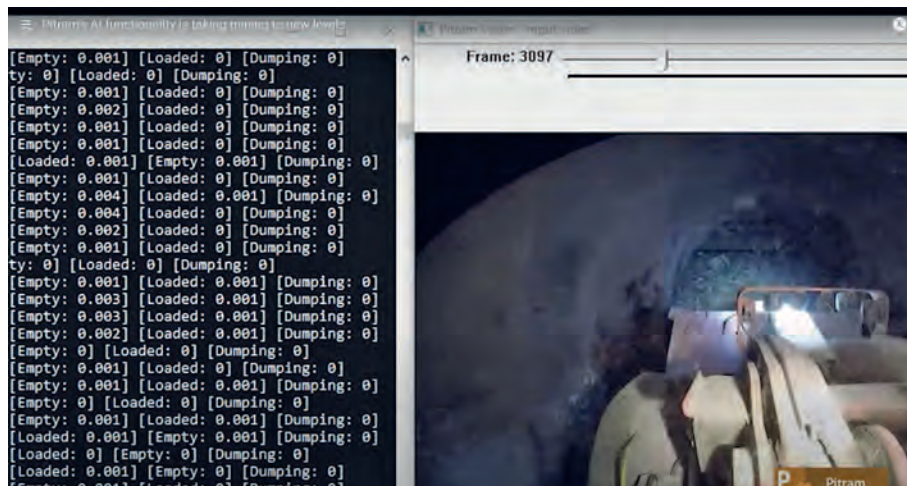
Pitram's AI functionality is taking mining to new levels

[Empty: 0.001] [Loaded: 0] [Dumping: 0]
ty: 0] [Loaded: 0] [Dumping: 0]
[Empty: 0.001] [Loaded: 0] [Dumping: 0]
[Empty: 0.002] [Loaded: 0] [Dumping: 0]
[Empty: 0.001] [Loaded: 0] [Dumping: 0]
[Empty: 0.001] [Loaded: 0] [Dumping: 0]
[Loaded: 0.001] [Empty: 0.001] [Dumping: 0]
[Empty: 0.001] [Loaded: 0] [Dumping: 0]
[Empty: 0.004] [Loaded: 0.001] [Dumping: 0]
[Empty: 0.004] [Loaded: 0] [Dumping: 0]
[Empty: 0.002] [Loaded: 0] [Dumping: 0]
[Empty: 0.001] [Loaded: 0] [Dumping: 0]
ty: 0] [Loaded: 0] [Dumping: 0]
[Empty: 0.001] [Loaded: 0.001] [Dumping: 0]
[Empty: 0.003] [Loaded: 0.001] [Dumping: 0]
[Empty: 0.003] [Loaded: 0.001] [Dumping: 0]
[Empty: 0.002] [Loaded: 0.001] [Dumping: 0]
[Empty: 0] [Loaded: 0] [Dumping: 0]
[Empty: 0.001] [Loaded: 0] [Dumping: 0]
[Empty: 0.001] [Loaded: 0.001] [Dumping: 0]
[Empty: 0] [Loaded: 0] [Dumping: 0]
[Empty: 0.001] [Loaded: 0.001] [Dumping: 0]
[Loaded: 0.001] [Empty: 0.001] [Dumping: 0]
[Loaded: 0] [Empty: 0] [Dumping: 0]
[Loaded: 0.001] [Empty: 0] [Dumping: 0]
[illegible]

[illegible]

Frame: 3097

Pitram